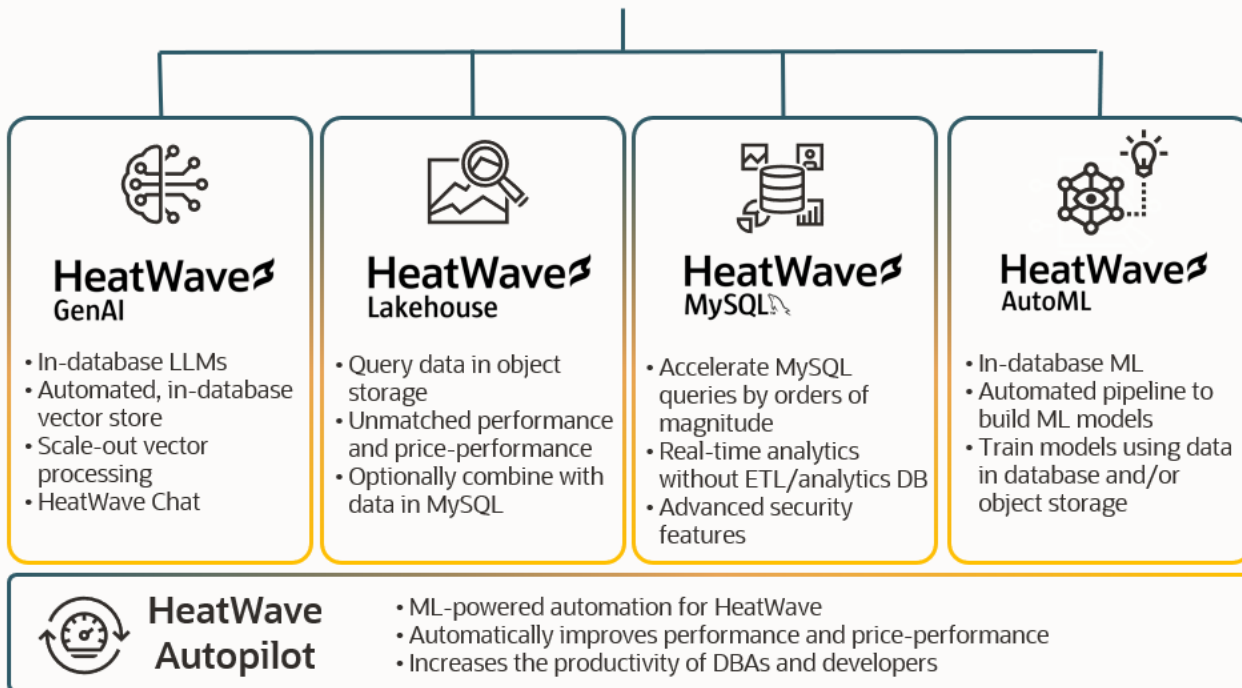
HeatWave
GenAI

• In-database LLMs
• Automated, in-database vector store
• Scale-out vector processing
• HeatWave Chat

HeatWave
Lakehouse

• Query data in object storage
• Unmatched performance and price-performance
• Optionally combine with data in MySQL

HeatWave
MySQL

• Accelerate MySQL queries by orders of magnitude
• Real-time analytics without ETL/analytics DB
• Advanced security features

HeatWave
AutoML

• In-database ML
• Automated pipeline to build ML models
• Train models using data in database and/or object storage

HeatWave
Autopilot

• ML-powered automation for HeatWave
• Automatically improves performance and price-performance
• Increases the productivity of DBAs and developers